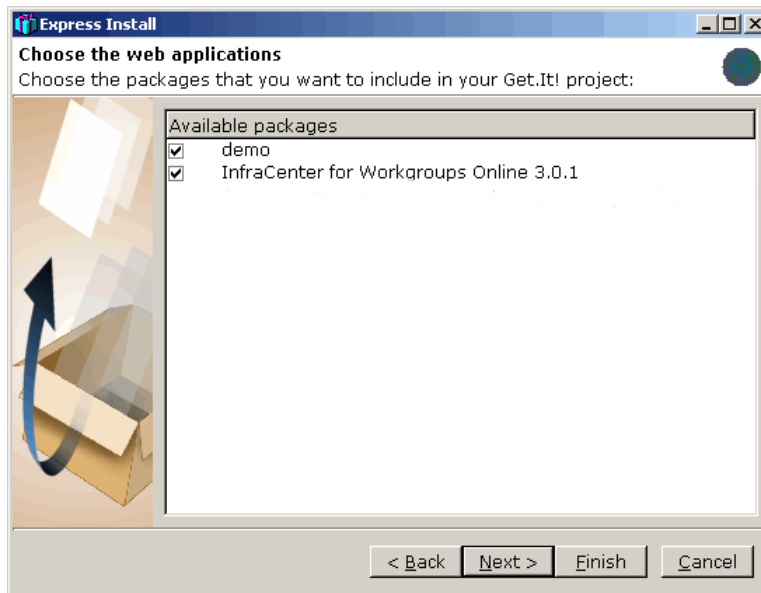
Express Install

Choose the web applications

Choose the packages that you want to include in your Get.It! project:

Available packages

demo

InfraCenter for Workgroups Online 3.0.1

< Back | Next > | Finish | Cancel